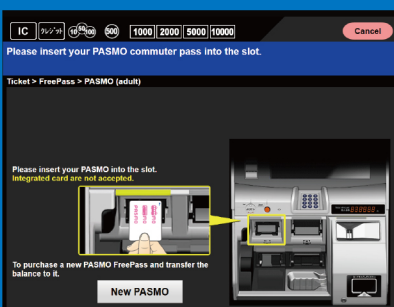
IC クレジット 10 50 100 500 1000 2000 5000 10000

Cancel

Please insert your PASMO commuter pass into the slot.

Ticket > FreePass > PASMO (adult)

Please insert your PASMO into the slot.
Integrated card are not accepted.

To purchase a new PASMO FreePass and transfer the balance to it.

New PASMO